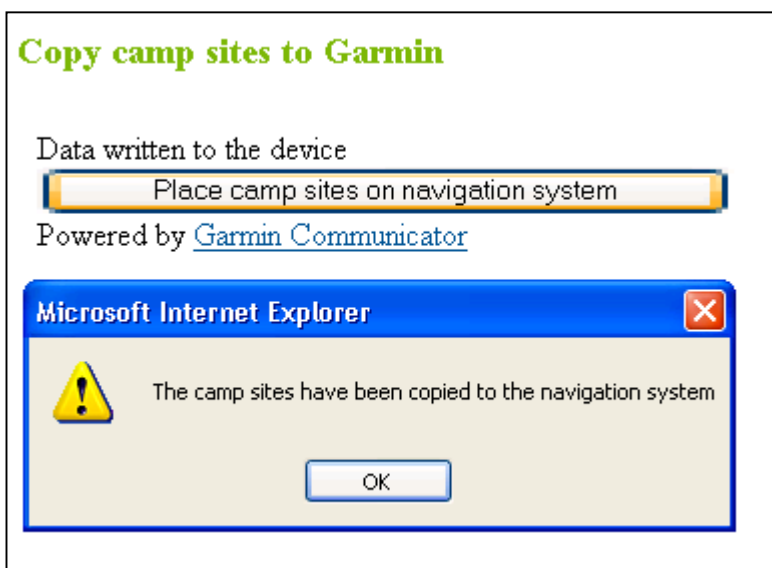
Copy camp sites to Garmin

Data written to the device

Place camp sites on navigation system

Powered by Garmin Communicator

Microsoft Internet Explorer

The camp sites have been copied to the navigation system

OK